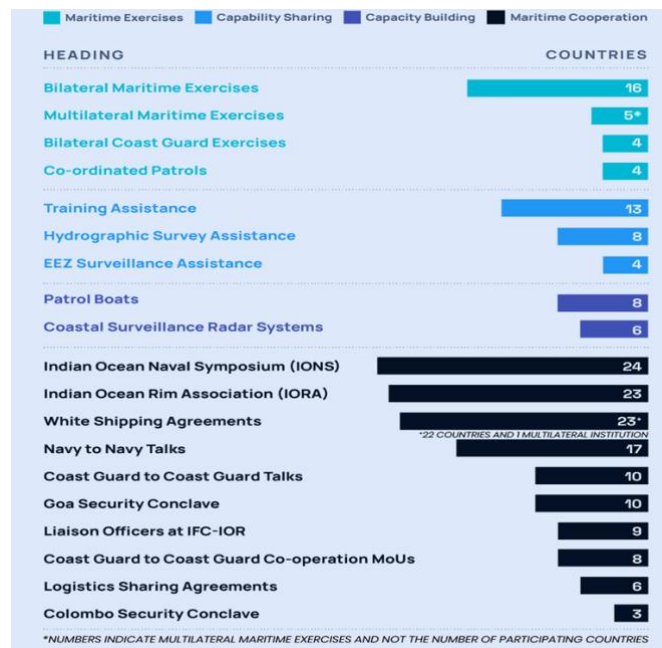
Maritime Exercises | Capability Sharing | Capacity Building | Maritime Cooperation

| HEADING | COUNTRIES |
|---|---|
| Bilateral Maritime Exercises | 16 |
| Multilateral Maritime Exercises | 5* |
| Bilateral Coast Guard Exercises | 4 |
| Co-ordinated Patrols | 4 |
| Training Assistance | 13 |
| Hydrographic Survey Assistance | 8 |
| EEZ Surveillance Assistance | 4 |
| Patrol Boats | 8 |
| Coastal Surveillance Radar Systems | 6 |
| Indian Ocean Naval Symposium (IONS) | 24 |
| Indian Ocean Rim Association (IORA) | 23 |
| White Shipping Agreements | 23* |
| Navy to Navy Talks | 17 |
| Coast Guard to Coast Guard Talks | 10 |
| Goa Security Conclave | 10 |
| Liaison Officers at IFC-IOR | 9 |
| Coast Guard to Coast Guard Co-operation MoUs | 8 |
| Logistics Sharing Agreements | 6 |
| Colombo Security Conclave | 3 |

*22 COUNTRIES AND 1 MULTILATERAL INSTITUTION

*NUMBERS INDICATE MULTILATERAL MARITIME EXERCISES AND NOT THE NUMBER OF PARTICIPATING COUNTRIES